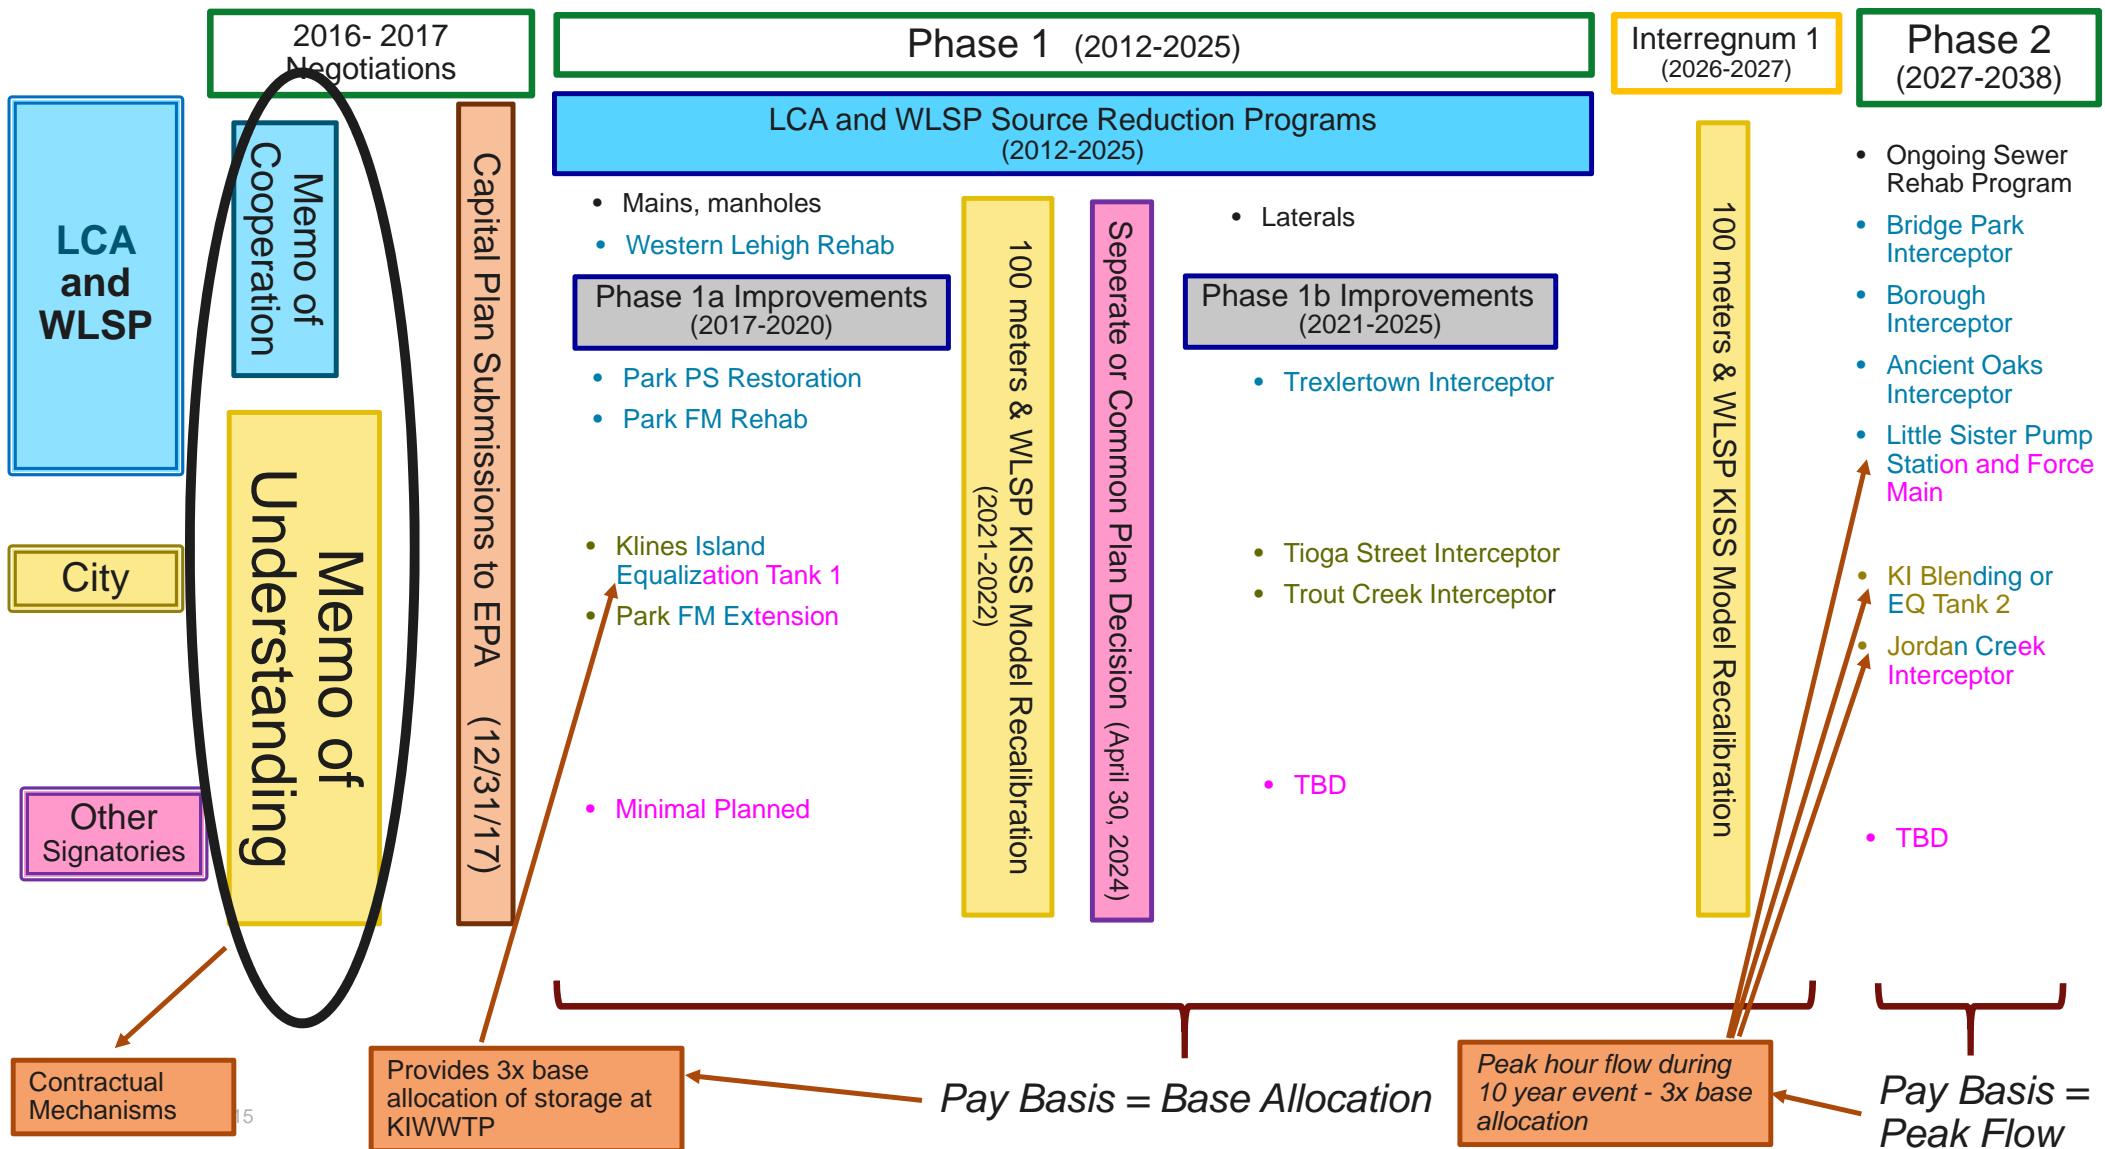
2016- 2017 Negotiations

Phase 1 (2012-2025)

Interregnum 1 (2026-2027)

Phase 2 (2027-2038)

LCA and WLSP

Memo of Cooperation

Memo of Understanding

City

Other Signatories

Capital Plan Submissions to EPA (12/31/17)

LCA and WLSP Source Reduction Programs (2012-2025)

• Mains, manholes
• Western Lehigh Rehab

Phase 1a Improvements (2017-2020)

• Park PS Restoration
• Park FM Rehab

• Klines Island Equalization Tank 1
• Park FM Extension

• Minimal Planned

100 meters & WLSP KISS Model Recalibration (2021-2022)

Seperate or Common Plan Decision (April 30, 2024)

• Laterals

Phase 1b Improvements (2021-2025)

• Trexlertown Interceptor

• Tioga Street Interceptor
• Trout Creek Interceptor

• TBD

100 meters & WLSP KISS Model Recalibration

• Ongoing Sewer Rehab Program
• Bridge Park Interceptor
• Borough Interceptor
• Ancient Oaks Interceptor
• Little Sister Pump Station and Force Main

• KI Blending or EQ Tank 2
• Jordan Creek Interceptor

• TBD

Contractual Mechanisms

15

Provides 3x base allocation of storage at KIWWTP

Pay Basis = Base Allocation

Peak hour flow during 10 year event - 3x base allocation

Pay Basis = Peak Flow